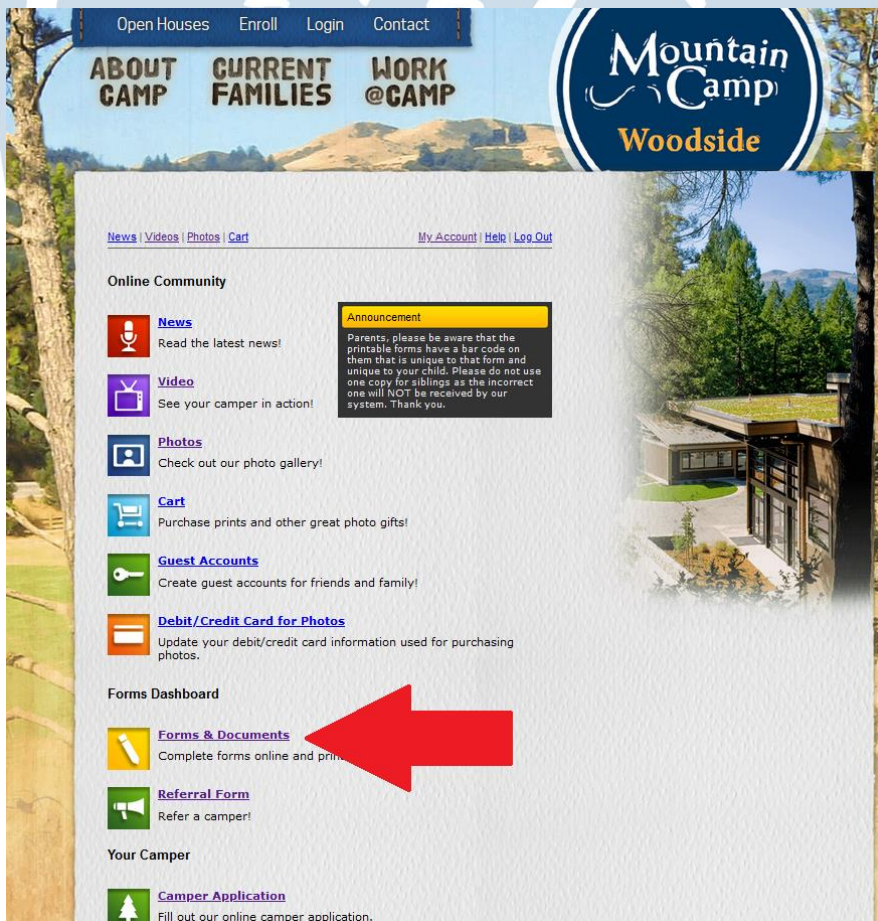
Open Houses Enroll Login Contact

ABOUT CAMP CURRENT FAMILIES WORK @CAMP

Mountain Camp Woodside

News | Videos | Photos | Cart

My Account | Help | Log Out

Online Community

Announcement

Parents, please be aware that the printable forms have a bar code on them that is unique to that form and unique to your child. Please do not use one copy for siblings as the incorrect one will NOT be received by our system. Thank you.

News
Read the latest news!

Video
See your camper in action!

Photos
Check out our photo gallery!

Cart
Purchase prints and other great photo gifts!

Guest Accounts
Create guest accounts for friends and family!

Debit/Credit Card for Photos
Update your debit/credit card information used for purchasing photos.

Forms Dashboard

Forms & Documents
Complete forms online and pri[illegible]

Referral Form
Refer a camper!

Your Camper

Camper Application
Fill out our online camper application.